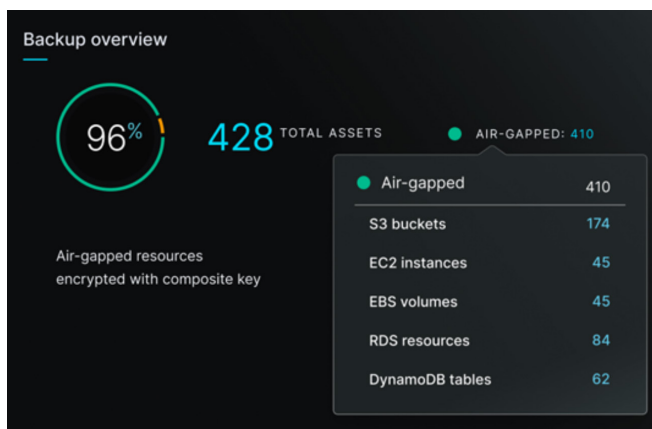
Backup overview

96%

428 TOTAL ASSETS

AIR-GAPPED: 410

Air-gapped resources encrypted with composite key

| Air-gapped | 410 |
|---|---|
| S3 buckets | 174 |
| EC2 instances | 45 |
| EBS volumes | 45 |
| RDS resources | 84 |
| DynamoDB tables | 62 |